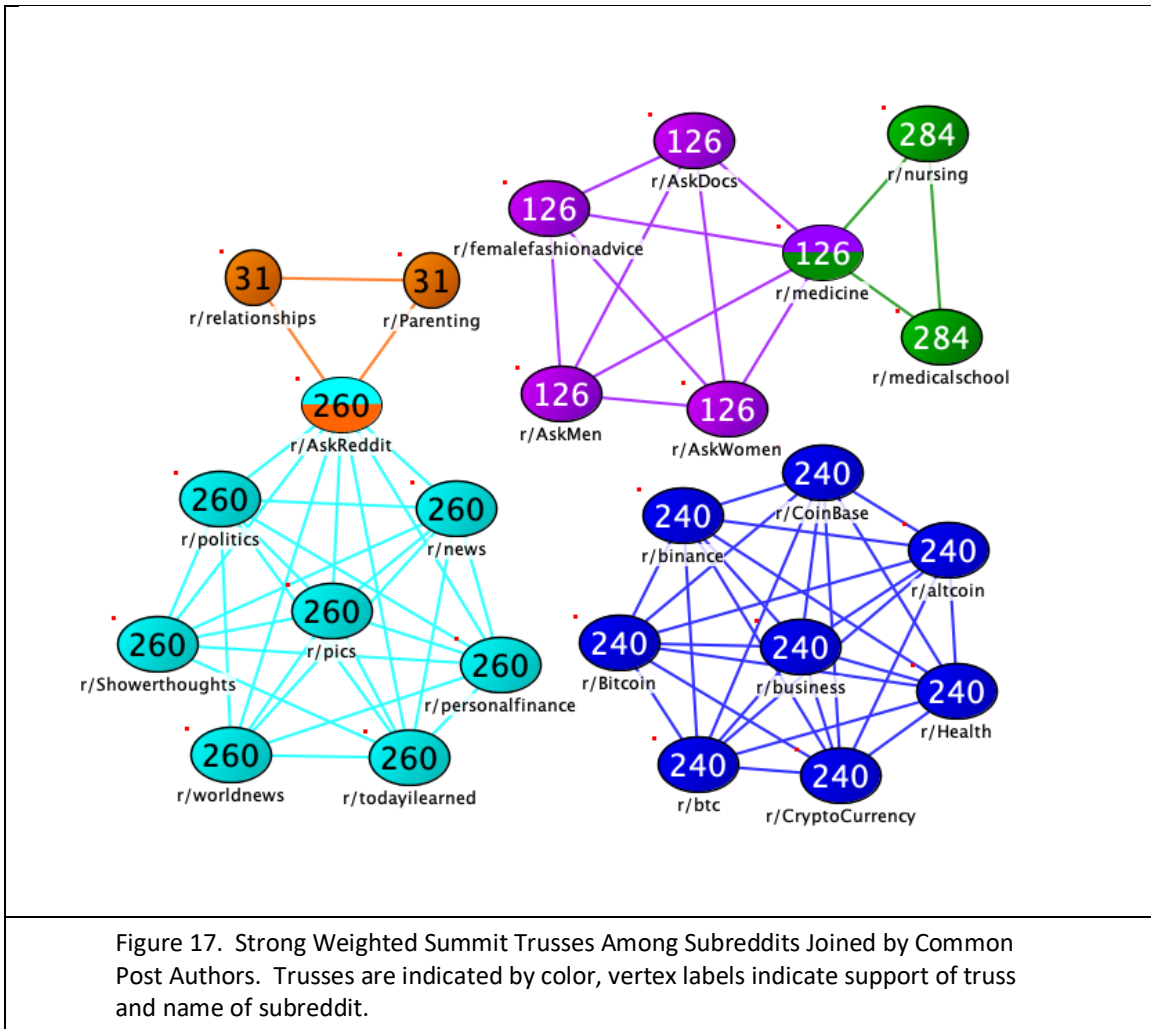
126
r/AskDocs

284
r/nursing

126
r/femalefashionadvice

126
r/medicine

31
r/relationships

31
r/Parenting

284
r/medicalschool

126
r/AskMen

126
r/AskWomen

260
r/AskReddit

240
r/CoinBase

260
r/politics

260
r/news

240
r/binance

240
r/altcoin

260
r/pics

260
r/Showerthoughts

260
r/personalfinance

240
r/Bitcoin

240
r/business

240
r/Health

260
r/worldnews

260
r/todayilearned

240
r/btc

240
r/CryptoCurrency

Figure 17. Strong Weighted Summit Trusses Among Subreddits Joined by Common Post Authors. Trusses are indicated by color, vertex labels indicate support of truss and name of subreddit.